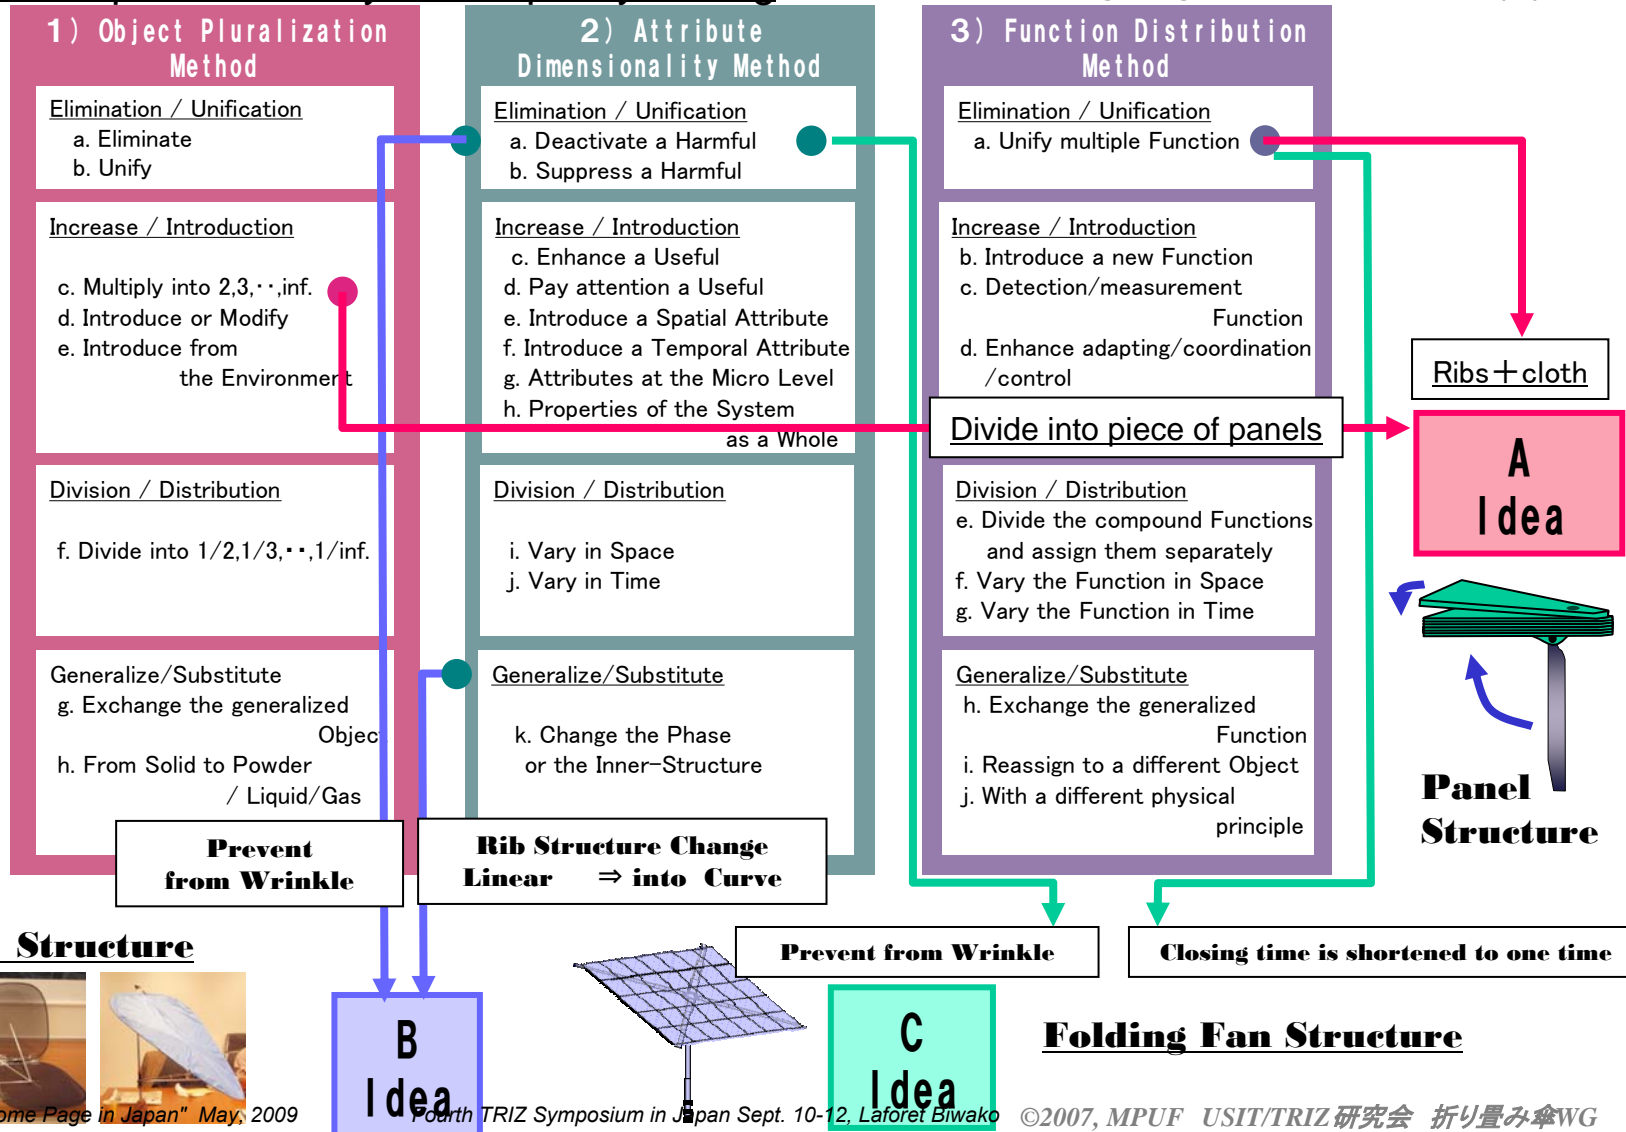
1) Object Pluralization Method

Elimination / Unification
a. Eliminate
b. Unify

Increase / Introduction
c. Multiply into 2,3,・・,inf.
d. Introduce or Modify
e. Introduce from the Environment

Division / Distribution
f. Divide into 1/2,1/3,・・,1/inf.

Generalize/Substitute
g. Exchange the generalized Object
h. From Solid to Powder / Liquid/Gas

2) Attribute Dimensionality Method

Elimination / Unification
a. Deactivate a Harmful
b. Suppress a Harmful

Increase / Introduction
c. Enhance a Useful
d. Pay attention a Useful
e. Introduce a Spatial Attribute
f. Introduce a Temporal Attribute
g. Attributes at the Micro Level
h. Properties of the System as a Whole

Division / Distribution
i. Vary in Space
j. Vary in Time

Generalize/Substitute
k. Change the Phase or the Inner-Structure

3) Function Distribution Method

Elimination / Unification
a. Unify multiple Function

Increase / Introduction
b. Introduce a new Function
c. Detection/measurement Function
d. Enhance adapting/coordination /control

Divide into piece of panels

Division / Distribution
e. Divide the compound Functions and assign them separately
f. Vary the Function in Space
g. Vary the Function in Time

Generalize/Substitute
h. Exchange the generalized Function
i. Reassign to a different Object
j. With a different physical principle

Ribs+cloth

A Idea

Panel Structure

Prevent from Wrinkle

Rib Structure Change Linear ⇒ into Curve

Structure

Prevent from Wrinkle

Closing time is shortened to one time

B Idea

C Idea

Folding Fan Structure

ome Page in Japan" May, 2009 Fourth TRIZ Symposium in Japan Sept. 10-12, Laforet Biwako ©2007, MPUF USIT/TRIZ研究会 折り畳み傘WG